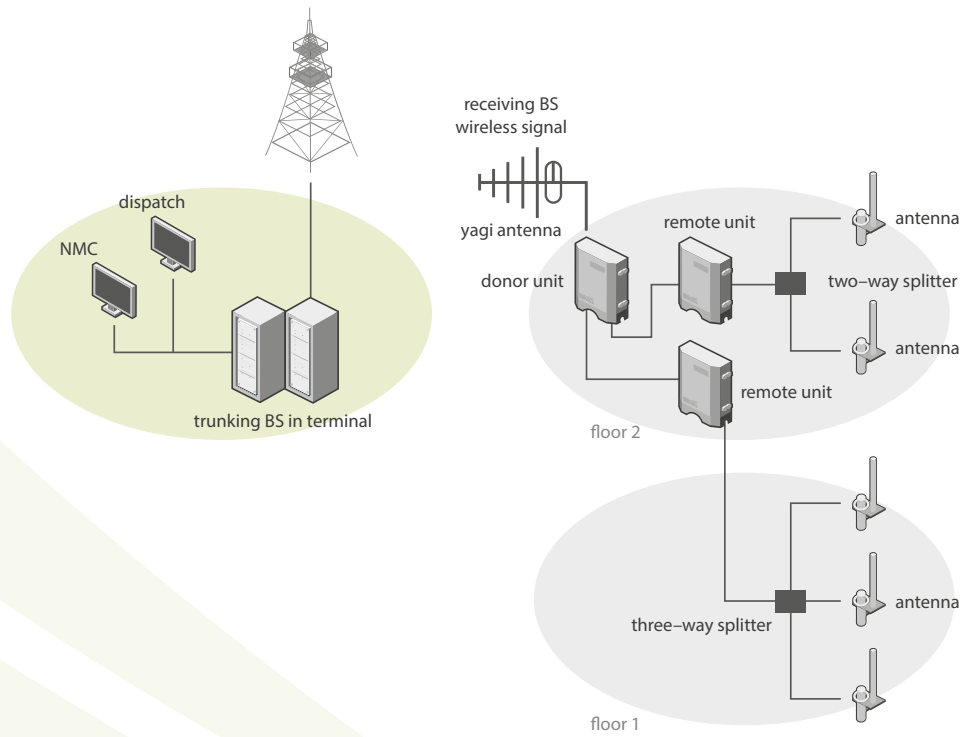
dispatch

NMC

trunking BS in terminal

receiving BS wireless signal

yagi antenna

remote unit

donor unit

antenna

two–way splitter

antenna

remote unit

floor 2

antenna

three–way splitter

floor 1